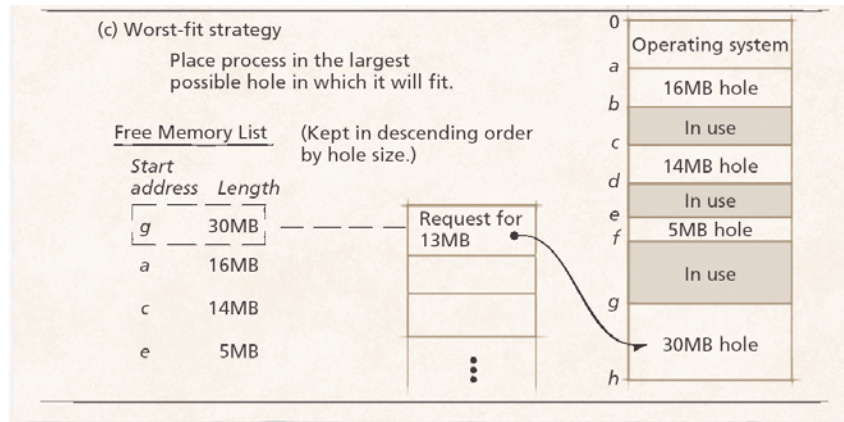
(c) Worst-fit strategy

Place process in the largest possible hole in which it will fit.

Free Memory List (Kept in descending order by hole size.)

| Start address | Length |
|---|---|
| g | 30MB |
| a | 16MB |
| c | 14MB |
| e | 5MB |

Request for 13MB

⋮

0
Operating system
a
16MB hole
b
In use
c
14MB hole
d
In use
e
5MB hole
f
In use
g
30MB hole
h